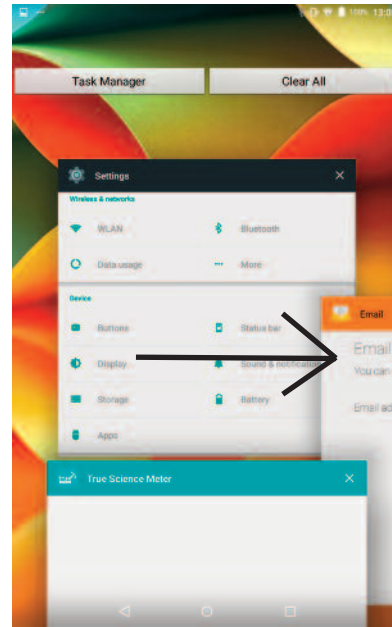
100% 13:0

Task Manager

Clear All

Settings

Wireless & networks

WLAN

Bluetooth

Data usage

More

Device

Buttons

Status bar

Display

Sound & notification

Storage

Battery

Apps

Email

Email

You can

Email ad

True Science Meter